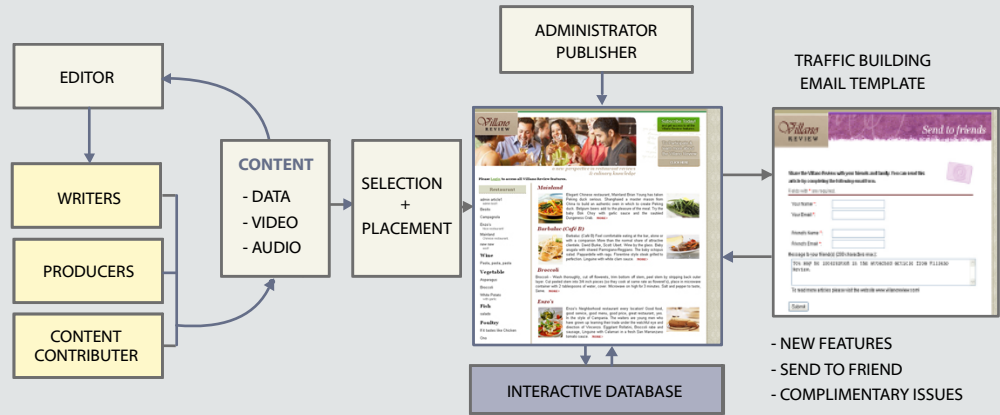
EDITOR

WRITERS

PRODUCERS

CONTENT CONTRIBUTER

CONTENT
- DATA
- VIDEO
- AUDIO

SELECTION + PLACEMENT

ADMINISTRATOR PUBLISHER

Villano REVIEW

Subscribe Today!

Mooshood

Barbolue (Café B)

Broccoli

Enzo's

Wine

Vegetable

Fish

Poultry

INTERACTIVE DATABASE

TRAFFIC BUILDING EMAIL TEMPLATE

Villano REVIEW

Send to friends

Your Name *

Your Email *

Friend's Name *

Friend's Email *

Submit

- NEW FEATURES
- SEND TO FRIEND
- COMPLIMENTARY ISSUES